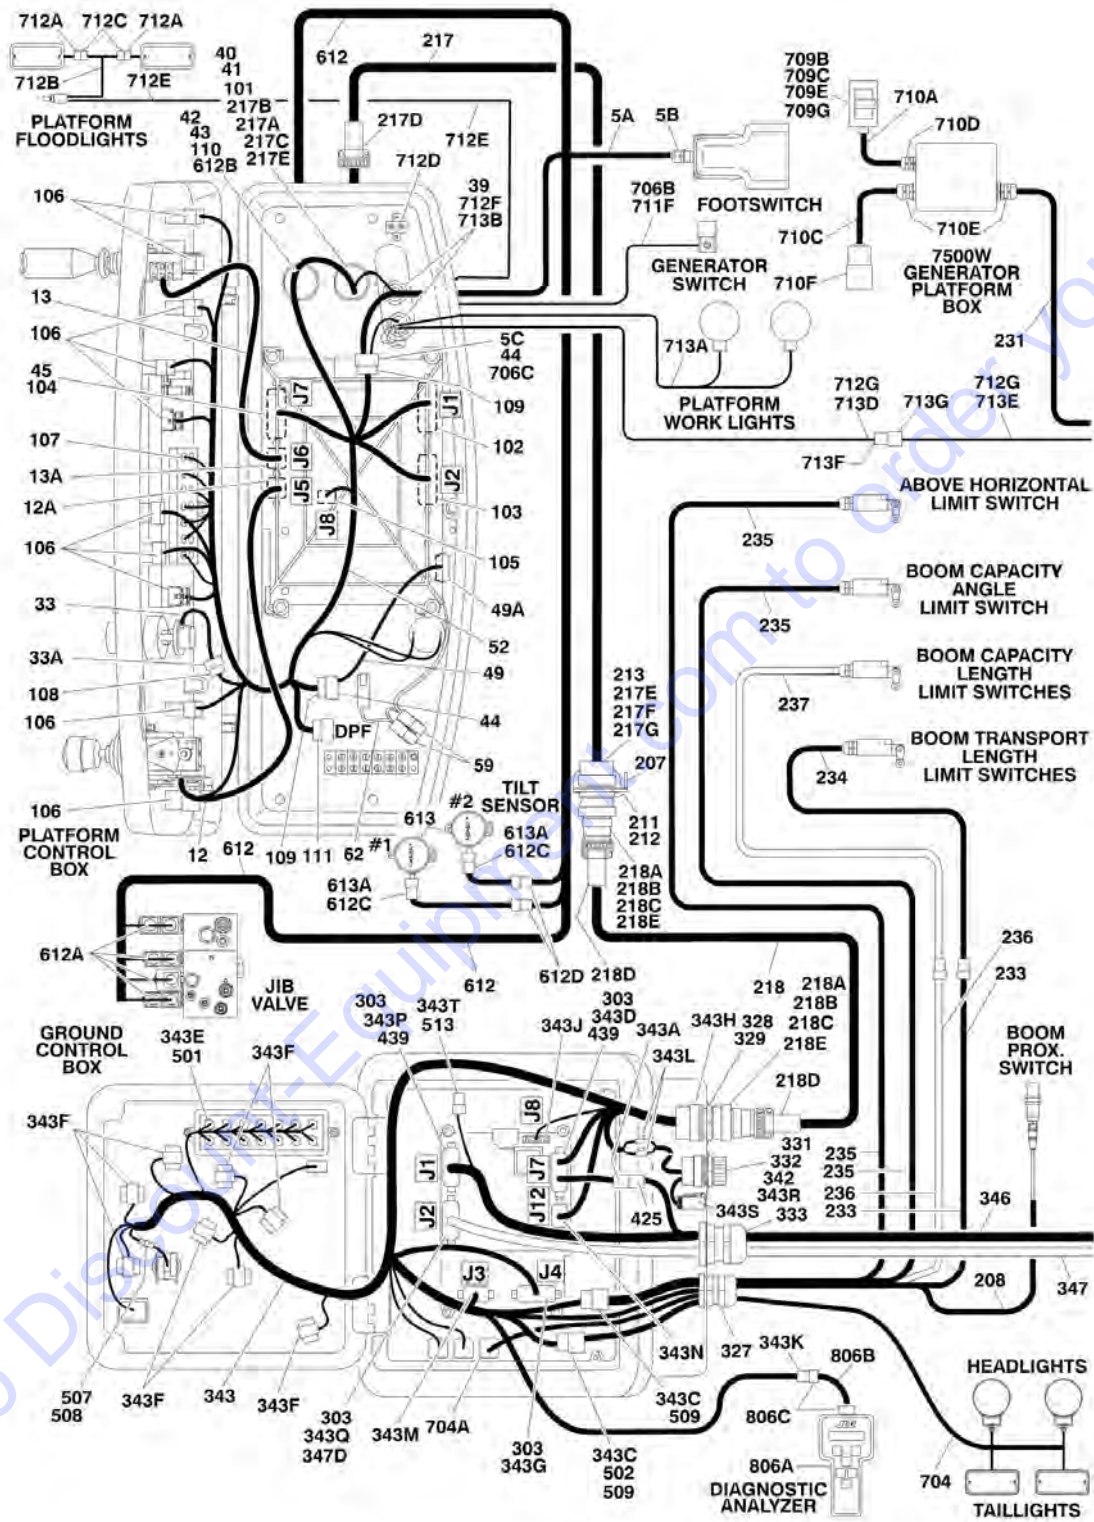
712A 712C 712A
712B 712E
40 41 101 217B
PLATFORM FLOODLIGHTS
42 43 110 612B
217A 217C 217E
612
217
217D
712E
712D
5A 5B
709B 709C 709E 709G
710A
710D
39 712F 713B
706B 711F
FOOTSWITCH
710C
710E
GENERATOR SWITCH
710F
7500W GENERATOR PLATFORM BOX
106
13
106
45 104
5C 44 706C
713A
231
J7
J1
109
PLATFORM WORK LIGHTS
712G 713D
713G
712G 713E
107
J6
102
713F
13A
J2
12A
J5
103
ABOVE HORIZONTAL LIMIT SWITCH
J8
235
106
105
BOOM CAPACITY ANGLE LIMIT SWITCH
33
49A
235
52
33A
49
213 217E 217F 217G
BOOM CAPACITY LENGTH LIMIT SWITCHES
108
237
106
44
DPF
BOOM TRANSPORT LENGTH LIMIT SWITCHES
207
234
59
TILT SENSOR
#2
106
613
613A 612C
211 212
PLATFORM CONTROL BOX
#1
12 612 109 111 62
613A 612C
218A 218B 218C 218E
612A
236
JIB VALVE
612D 218D
233
612
218
218A 218B 218C 218E
303 343P 439
343T 513
303 343D 439
343J
343A
343H 328 329
BOOM PROX. SWITCH
GROUND CONTROL BOX
343E 501
343F
343L
218D
343F
J8
J1
J7
331 332 342 343R
235 235 236 233
J12
425
343S 333
346
J2
J3
J4
208
347
507 508
343F
343
343F
303 343Q 347D
343M 704A
303 343G
343N
327 343K
806B
343C 509
806C
343C 502 509
806A
DIAGNOSTIC ANALYZER
HEADLIGHTS
704
TAILLIGHTS